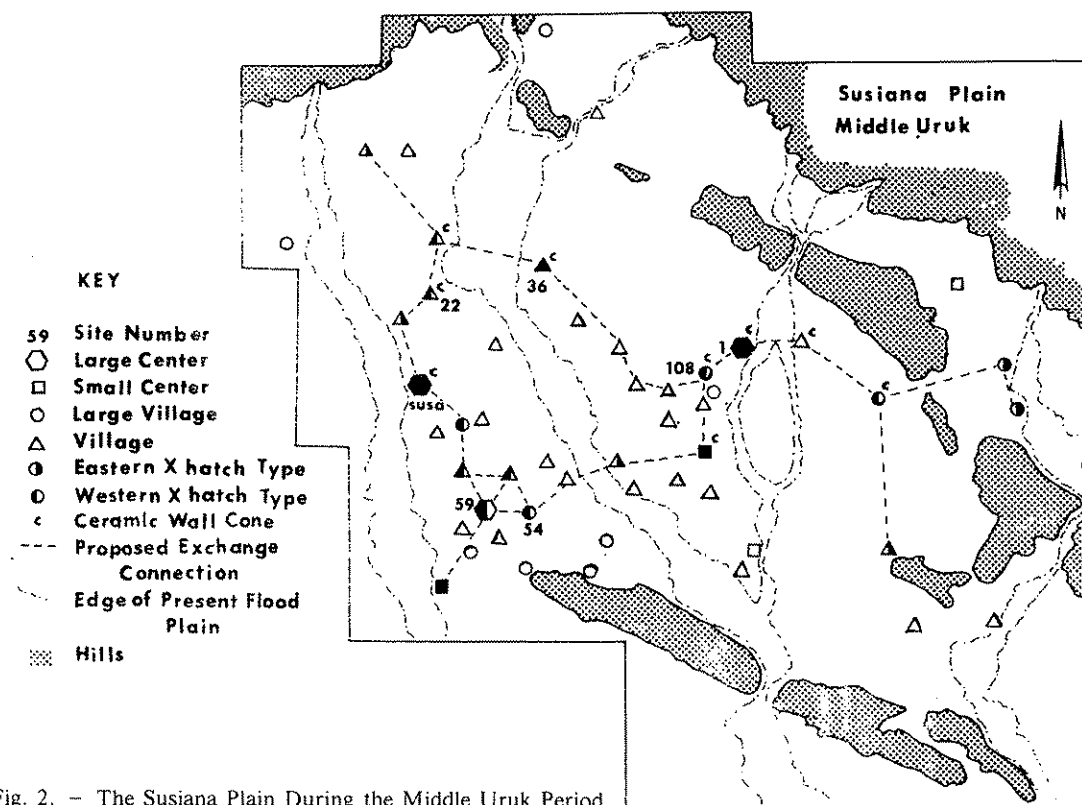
Susiana Plain
Middle Uruk

N

KEY

59 Site Number
⬡ Large Center
□ Small Center
○ Large Village
△ Village
◑ Eastern X hatch Type
◐ Western X hatch Type
‹ Ceramic Wall Cone
--- Proposed Exchange Connection
Edge of Present Flood Plain
Hills

c
c
22
36
c
c
108
1
c
c
susa
c
c
c
59
54

Fig. 2. – The Susiana Plain During the Middle Uruk Period